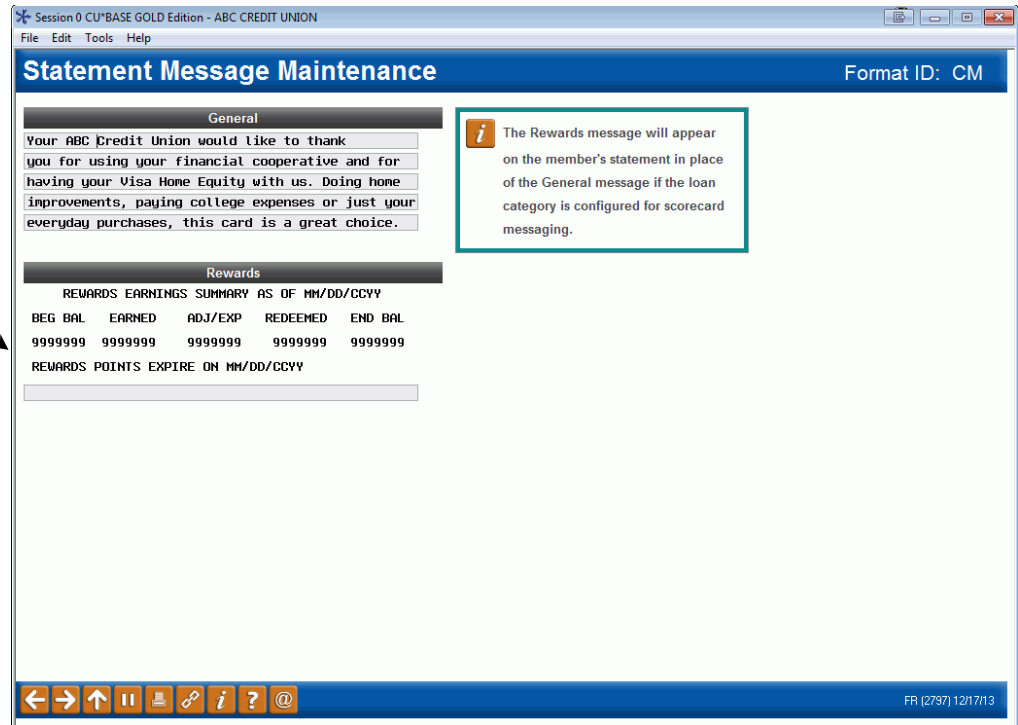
Session 0 CU*BASE GOLD Edition - ABC CREDIT UNION

File Edit Tools Help

Statement Message Maintenance

Format ID: CM

General

Your ABC Credit Union would like to thank
you for using your financial cooperative and for
having your Visa Home Equity with us. Doing home
improvements, paying college expenses or just your
everyday purchases, this card is a great choice.

The Rewards message will appear on the member's statement in place of the General message if the loan category is configured for scorecard messaging.

Rewards

REWARDS EARNINGS SUMMARY AS OF MM/DD/CCYY

| BEG BAL | EARNED | ADJ/EXP | REDEEMED | END BAL |
|---|---|---|---|---|
| 9999999 | 9999999 | 9999999 | 9999999 | 9999999 |

REWARDS POINTS EXPIRE ON MM/DD/CCYY

FR (2797) 12/17/13